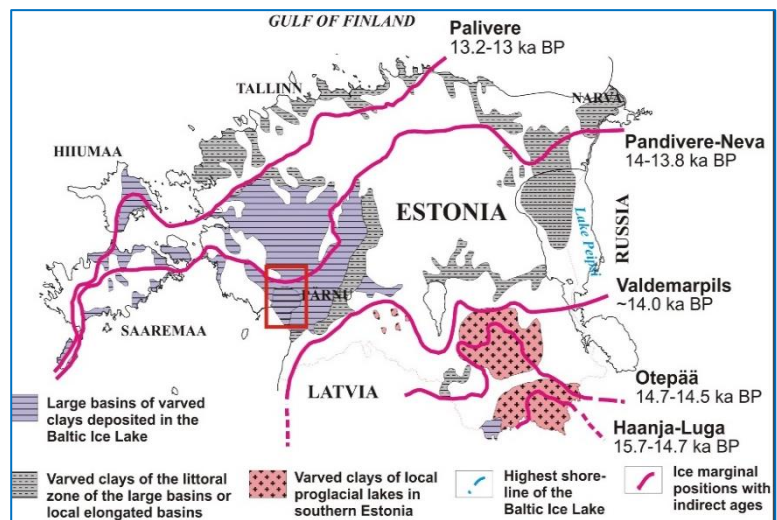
GULF OF FINLAND

Palivere
13.2-13 ka BP

TALLINN

NARVA

HIIUMAA

Pandivere-Neva
14-13.8 ka BP

ESTONIA

RUSSIA

Lake Peipsi

Valdemarpils
~14.0 ka BP

PARNU

SAAREMAA

LATVIA

Otepää
14.7-14.5 ka BP

Haanja-Luga
15.7-14.7 ka BP

Large basins of varved clays deposited in the Baltic Ice Lake

Varved clays of the littoral zone of the large basins or local elongated basins

Varved clays of local proglacial lakes in southern Estonia

Highest shoreline of the Baltic Ice Lake

Ice marginal positions with indirect ages